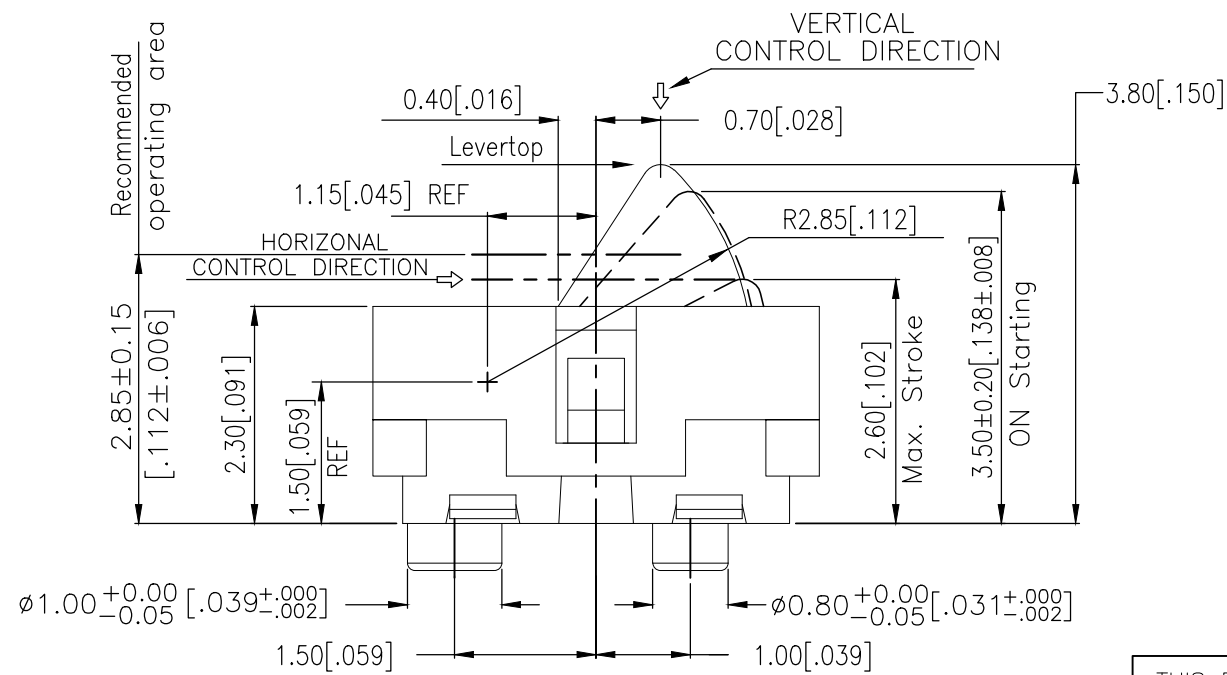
Recommended operating area

VERTICAL CONTROL DIRECTION

0.40[.016]

0.70[.028]

3.80[.150]

Levertop

1.15[.045] REF

R2.85[.112]

HORIZONAL CONTROL DIRECTION

2.85±0.15 [.112±.006]

2.30[.091]

1.50[.059] REF

2.60[.102] Max. Stroke

3.50±0.20[.138±.008] ON Starting

$\phi 1.00^{+0.00}_{-0.05}$ $[.039^{+.000}_{-.002}]$

$\phi 0.80^{+0.00}_{-0.05}$$[.031^{+.000}_{-.002}]$

1.50[.059]

1.00[.039]

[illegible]